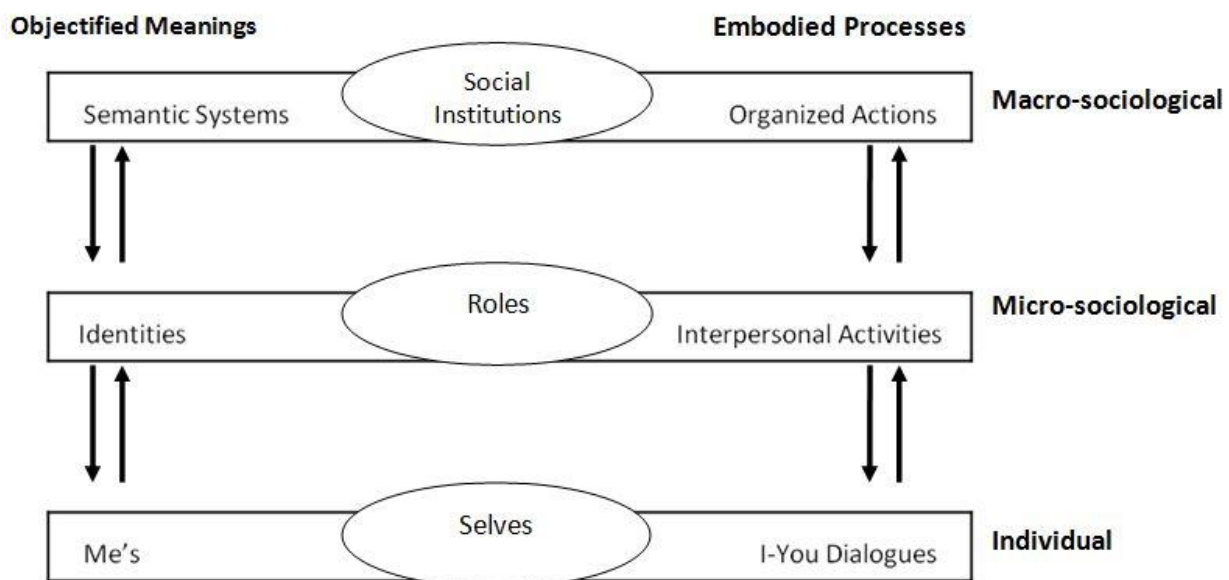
Objectified Meanings

Embodied Processes

Semantic Systems

Social Institutions

Organized Actions

Macro-sociological

Identities

Roles

Interpersonal Activities

Micro-sociological

Me's

Selves

I-You Dialogues

Individual